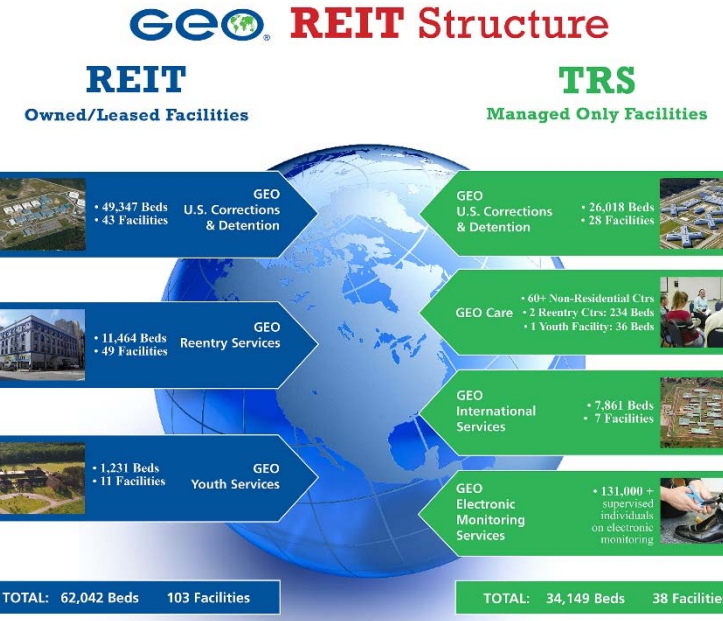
GEO REIT Structure

REIT
Owned/Leased Facilities

TRS
Managed Only Facilities

• 49,347 Beds
• 43 Facilities
GEO U.S. Corrections & Detention

GEO U.S. Corrections & Detention
• 26,018 Beds
• 28 Facilities

GEO Care
• 60+ Non-Residential Ctrs
• 2 Reentry Ctrs: 234 Beds
• 1 Youth Facility: 36 Beds

• 11,464 Beds
• 49 Facilities
GEO Reentry Services

GEO International Services
• 7,861 Beds
• 7 Facilities

• 1,231 Beds
• 11 Facilities
GEO Youth Services

GEO Electronic Monitoring Services
• 131,000 + supervised individuals on electronic monitoring

TOTAL: 62,042 Beds 103 Facilities

TOTAL: 34,149 Beds 38 Facilities